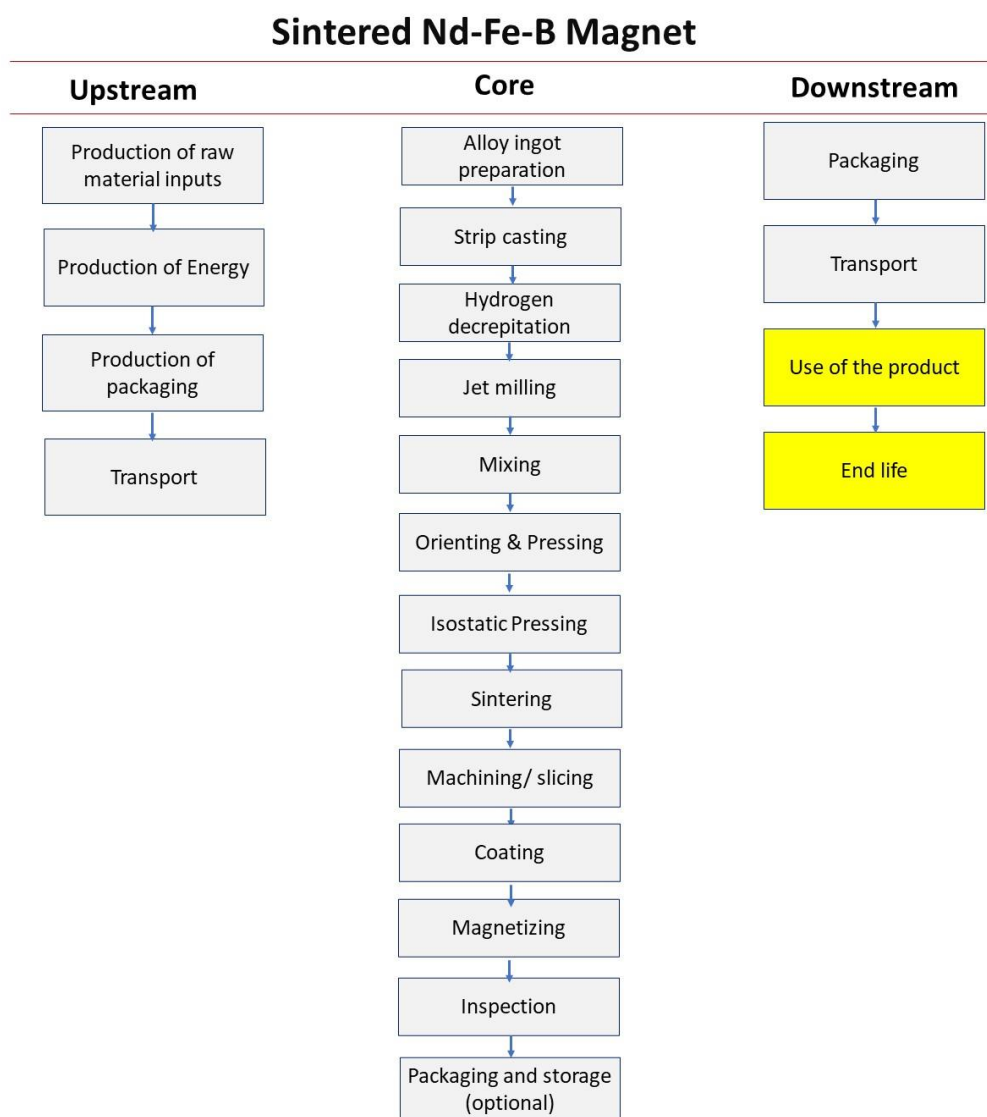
Sintered Nd-Fe-B Magnet

Upstream

Production of raw material inputs

Production of Energy

Production of packaging

Transport

Core

Alloy ingot preparation

Strip casting

Hydrogen decrepitation

Jet milling

Mixing

Orienting & Pressing

Isostatic Pressing

Sintering

Machining/ slicing

Coating

Magnetizing

Inspection

Packaging and storage (optional)

Downstream

Packaging

Transport

Use of the product

End life